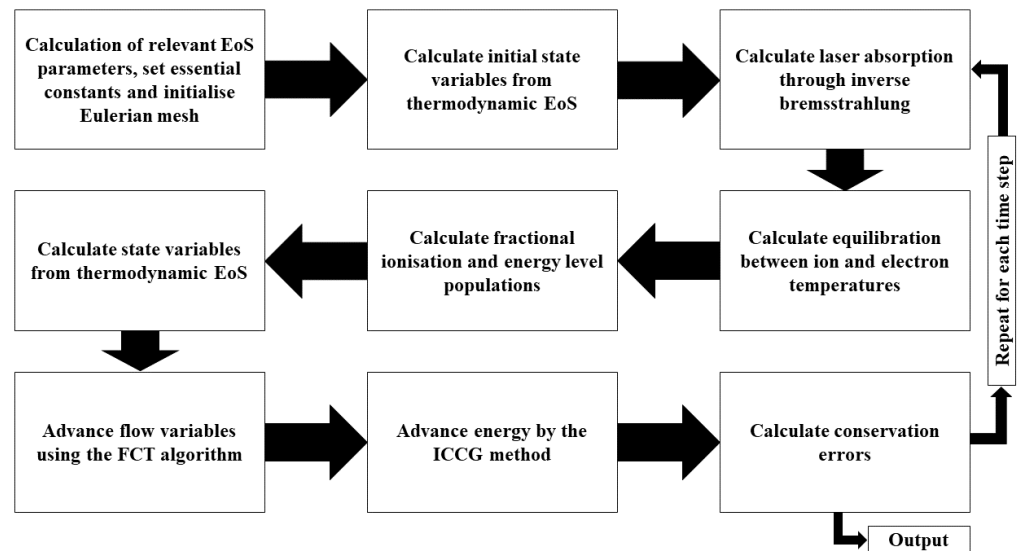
Calculation of relevant EoS parameters, set essential constants and initialise Eulerian mesh

Calculate initial state variables from thermodynamic EoS

Calculate laser absorption through inverse bremsstrahlung

Calculate equilibration between ion and electron temperatures

Calculate fractional ionisation and energy level populations

Calculate state variables from thermodynamic EoS

Advance flow variables using the FCT algorithm

Advance energy by the ICCG method

Calculate conservation errors

Repeat for each time step

Output